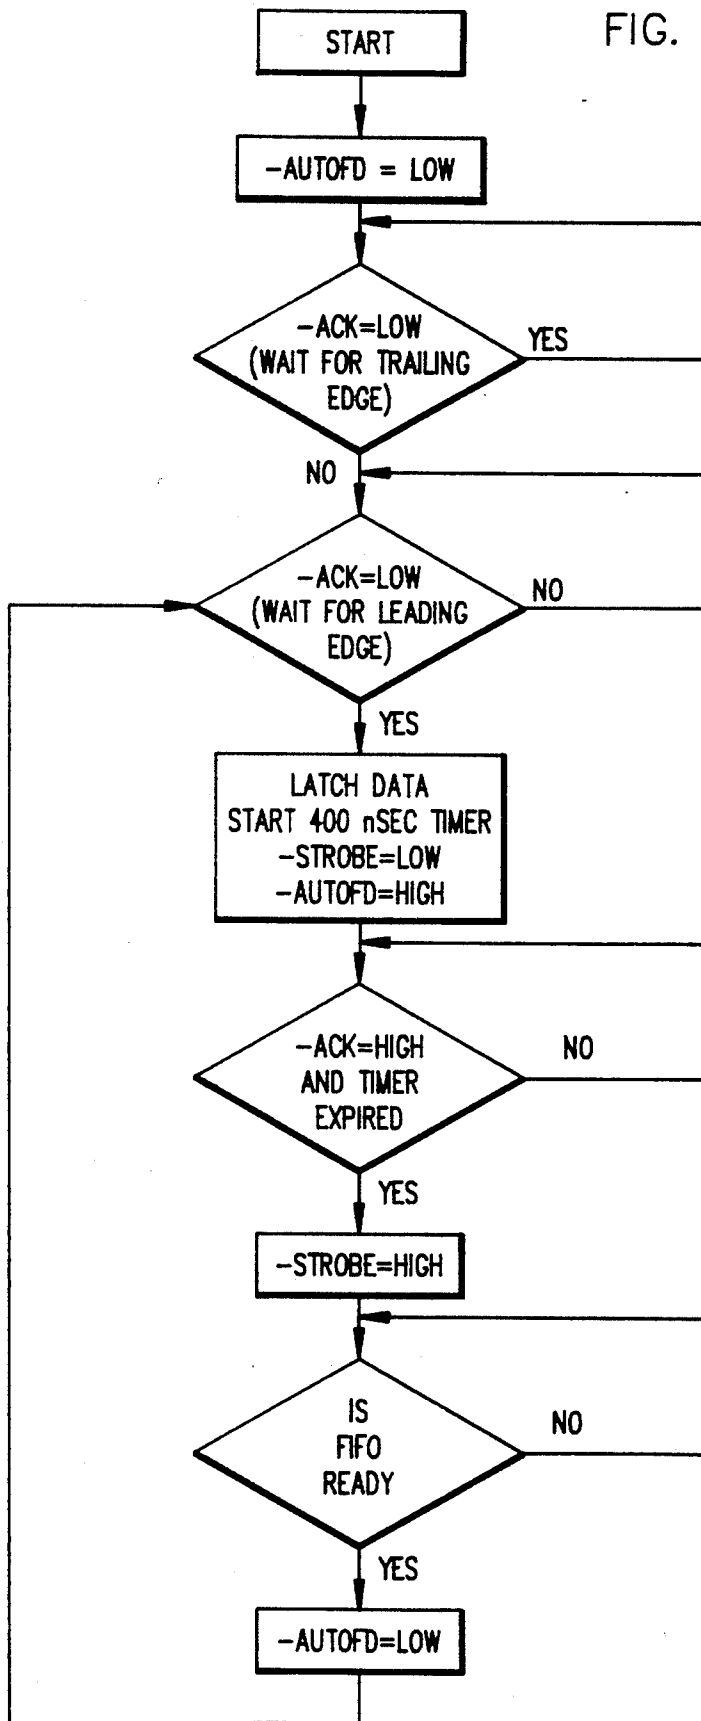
FIG.

START

-AUTOFD = LOW

-ACK=LOW (WAIT FOR TRAILING EDGE)

YES

NO

-ACK=LOW (WAIT FOR LEADING EDGE)

NO

YES

LATCH DATA
START 400 nSEC TIMER
-STROBE=LOW
-AUTOFD=HIGH

-ACK=HIGH AND TIMER EXPIRED

NO

YES

-STROBE=HIGH

IS FIFO READY

NO

YES

-AUTOFD=LOW